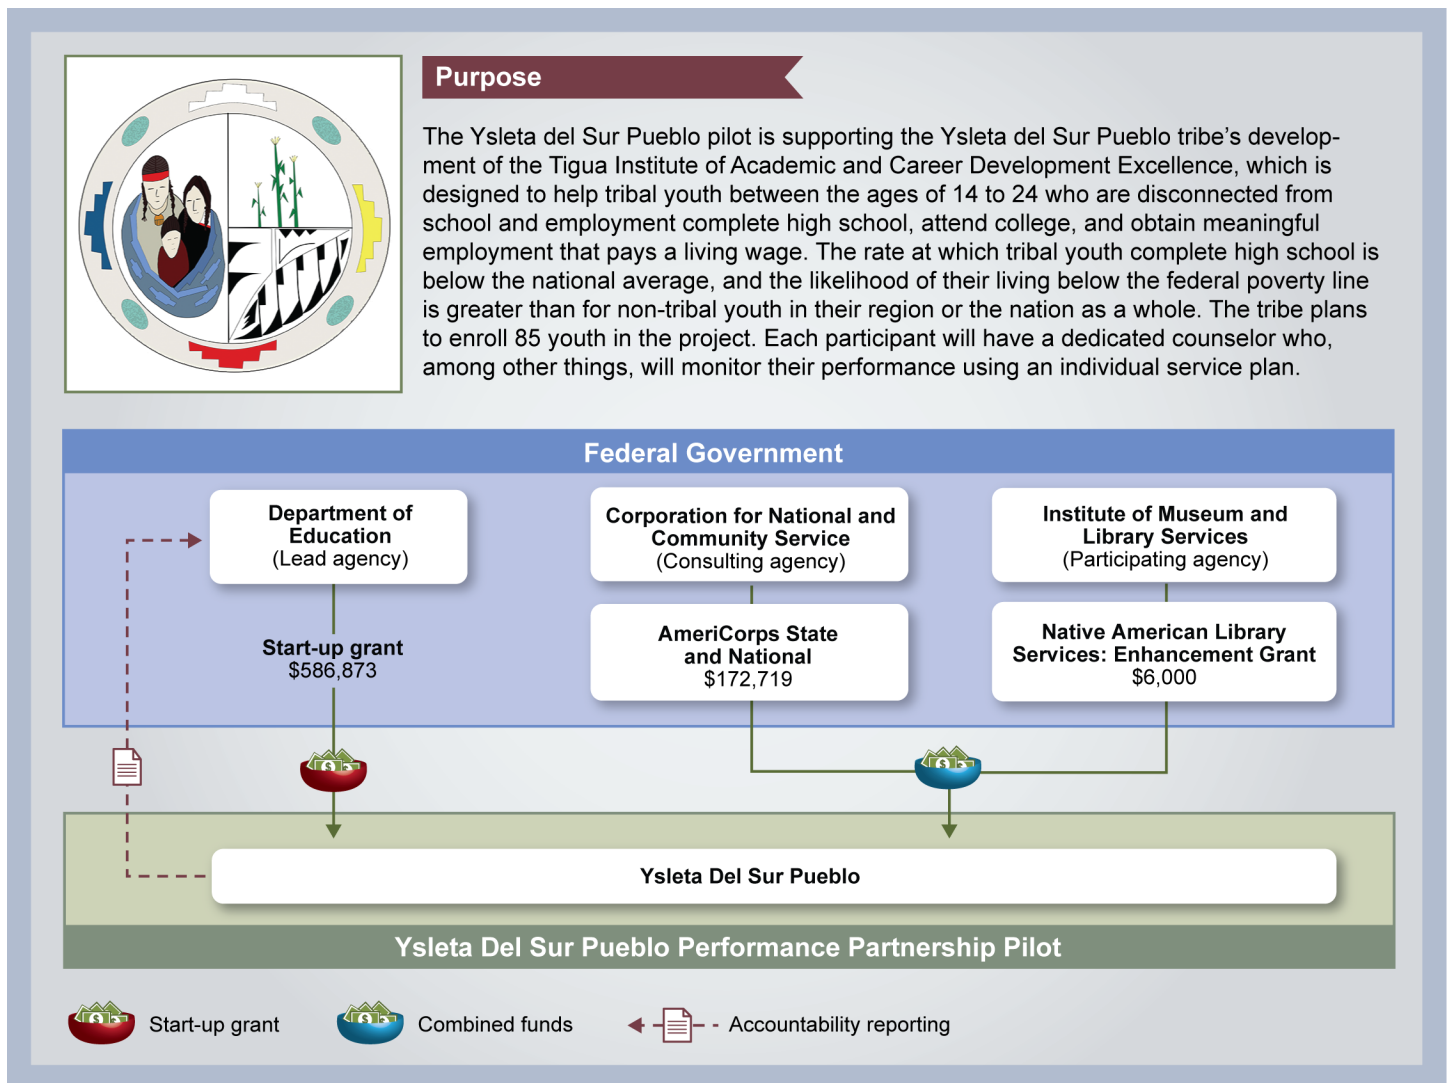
Purpose

The Ysleta del Sur Pueblo pilot is supporting the Ysleta del Sur Pueblo tribe's development of the Tigua Institute of Academic and Career Development Excellence, which is designed to help tribal youth between the ages of 14 to 24 who are disconnected from school and employment complete high school, attend college, and obtain meaningful employment that pays a living wage. The rate at which tribal youth complete high school is below the national average, and the likelihood of their living below the federal poverty line is greater than for non-tribal youth in their region or the nation as a whole. The tribe plans to enroll 85 youth in the project. Each participant will have a dedicated counselor who, among other things, will monitor their performance using an individual service plan.

Federal Government

Department of Education
(Lead agency)

Start-up grant
$586,873

Corporation for National and Community Service
(Consulting agency)

AmeriCorps State and National
$172,719

Institute of Museum and Library Services
(Participating agency)

Native American Library Services: Enhancement Grant
$6,000

Ysleta Del Sur Pueblo

Ysleta Del Sur Pueblo Performance Partnership Pilot

Start-up grant
Combined funds
Accountability reporting